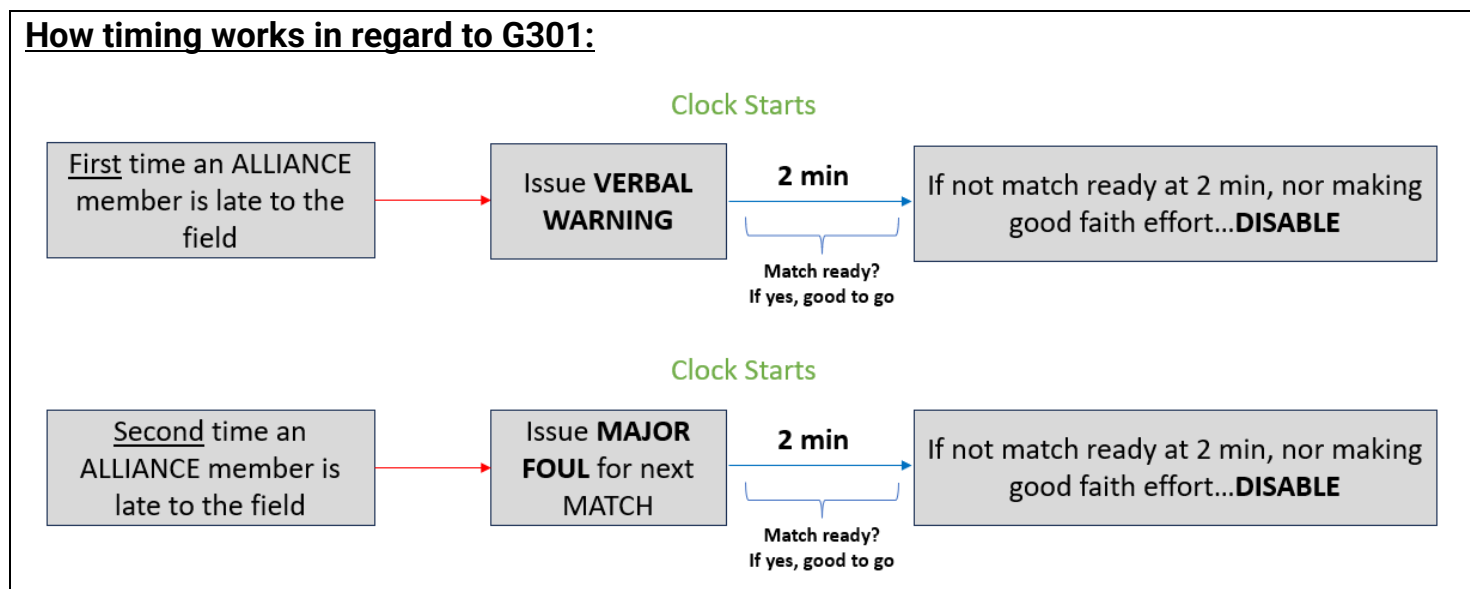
How timing works in regard to G301:

Clock Starts

First time an ALLIANCE member is late to the field

Issue VERBAL WARNING

2 min

Match ready? If yes, good to go

If not match ready at 2 min, nor making good faith effort…DISABLE

Clock Starts

Second time an ALLIANCE member is late to the field

Issue MAJOR FOUL for next MATCH

2 min

Match ready? If yes, good to go

If not match ready at 2 min, nor making good faith effort…DISABLE